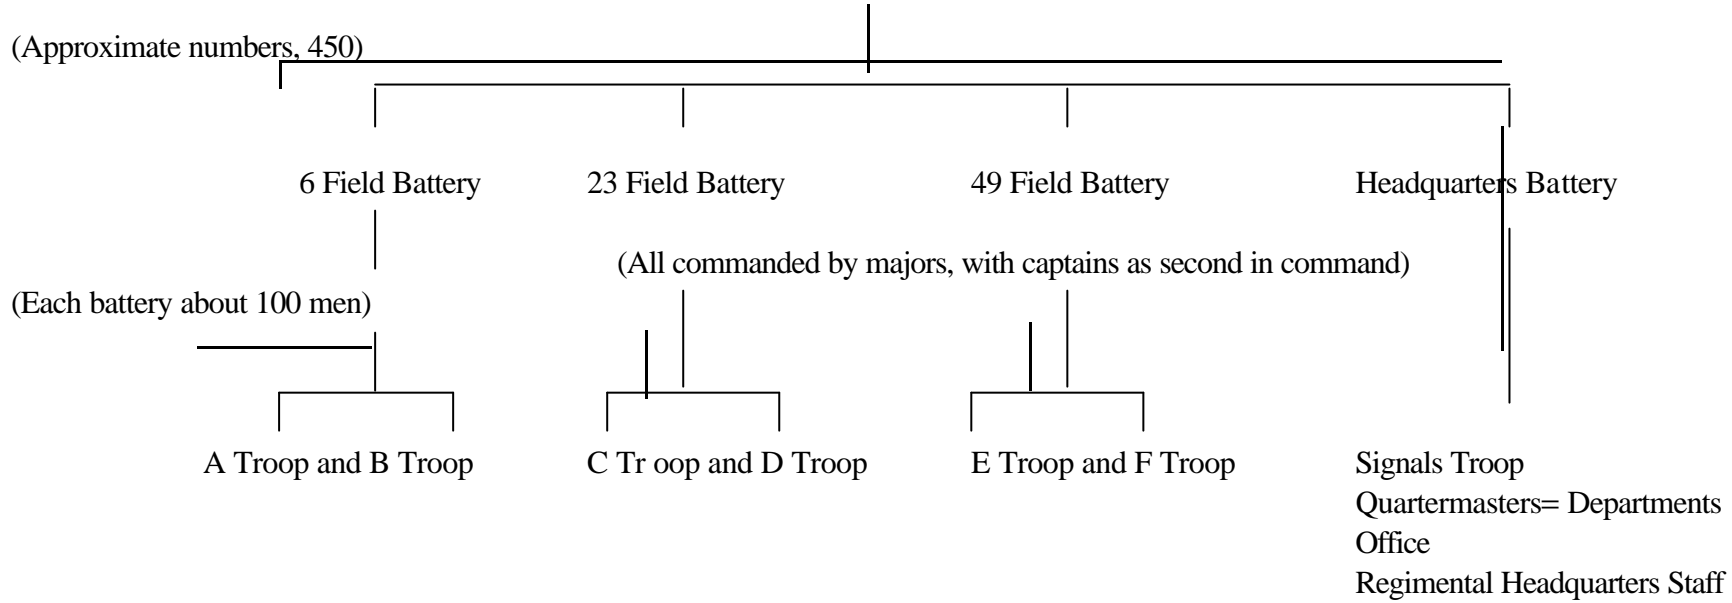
(Approximate numbers, 450)

6 Field Battery

23 Field Battery

49 Field Battery

Headquarters Battery

(All commanded by majors, with captains as second in command)

(Each battery about 100 men)

A Troop and B Troop

C Tr oop and D Troop

E Troop and F Troop

Signals Troop
Quartermasters= Departments
Office
Regimental Headquarters Staff